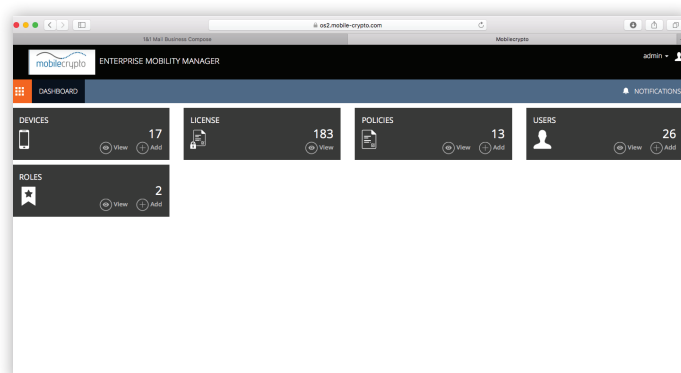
os2.mobile-crypto.com

1&1 Mail Business Compose

Mobilecrypto

mobilecrypto

ENTERPRISE MOBILITY MANAGER

admin ▾

DASHBOARD

NOTIFICATIONS

DEVICES
17
View
Add

LICENSE
183
View

POLICIES
13
View
Add

USERS
26
View
Add

ROLES
2
View
Add